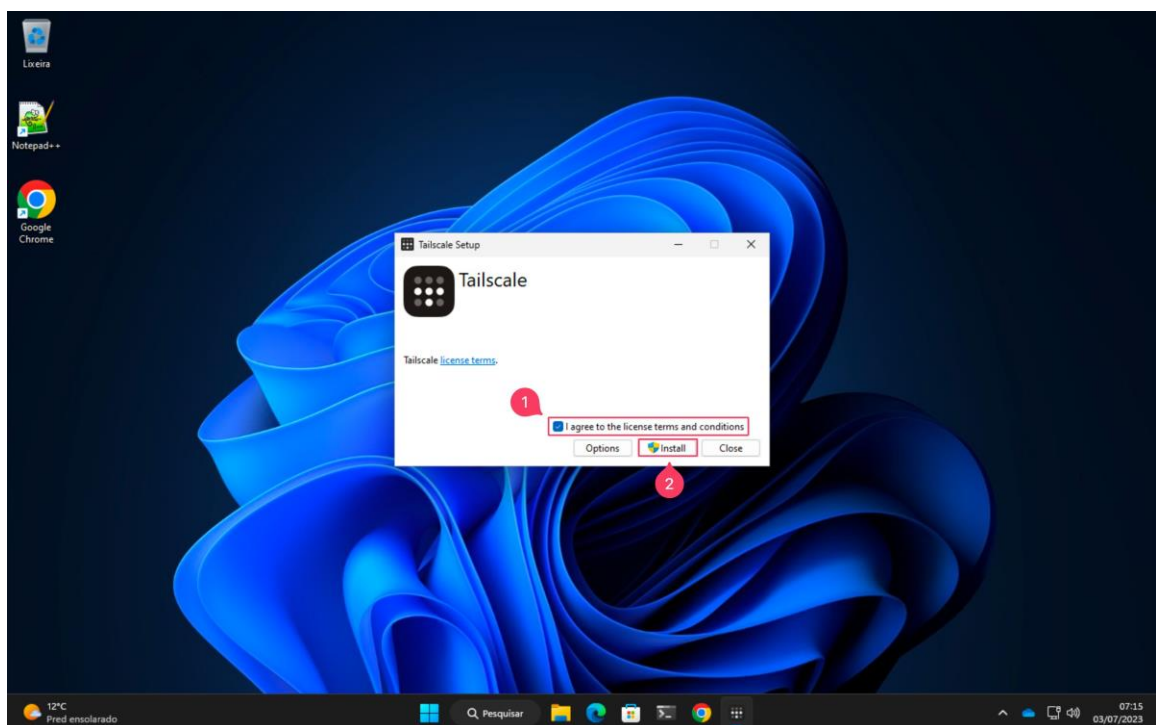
Lixeira

Notepad++

Google Chrome

Tailscale Setup

Tailscale

Tailscale license terms.

1

I agree to the license terms and conditions

Options

Install

Close

2

12°C
Pred ensolarado

Pesquisar

07:15
03/07/2023